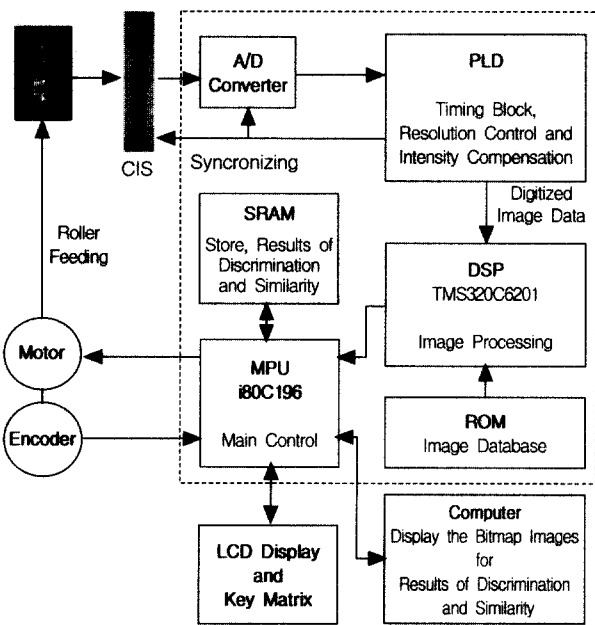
CIS

A/D
Converter

PLD

Timing Block,
Resolution Control and
Intensity Compensation

Syncronizing

Digitized
Image Data

Roller
Feeding

SRAM
Store, Results of
Discrimination
and Similarity

DSP
TMS320C6201

Image Processing

Motor

MPU
i80C196

Main Control

ROM
Image Database

Encoder

LCD Display
and
Key Matrix

Computer
Display the Bitmap Images
for
Results of Discrimination
and Similarity